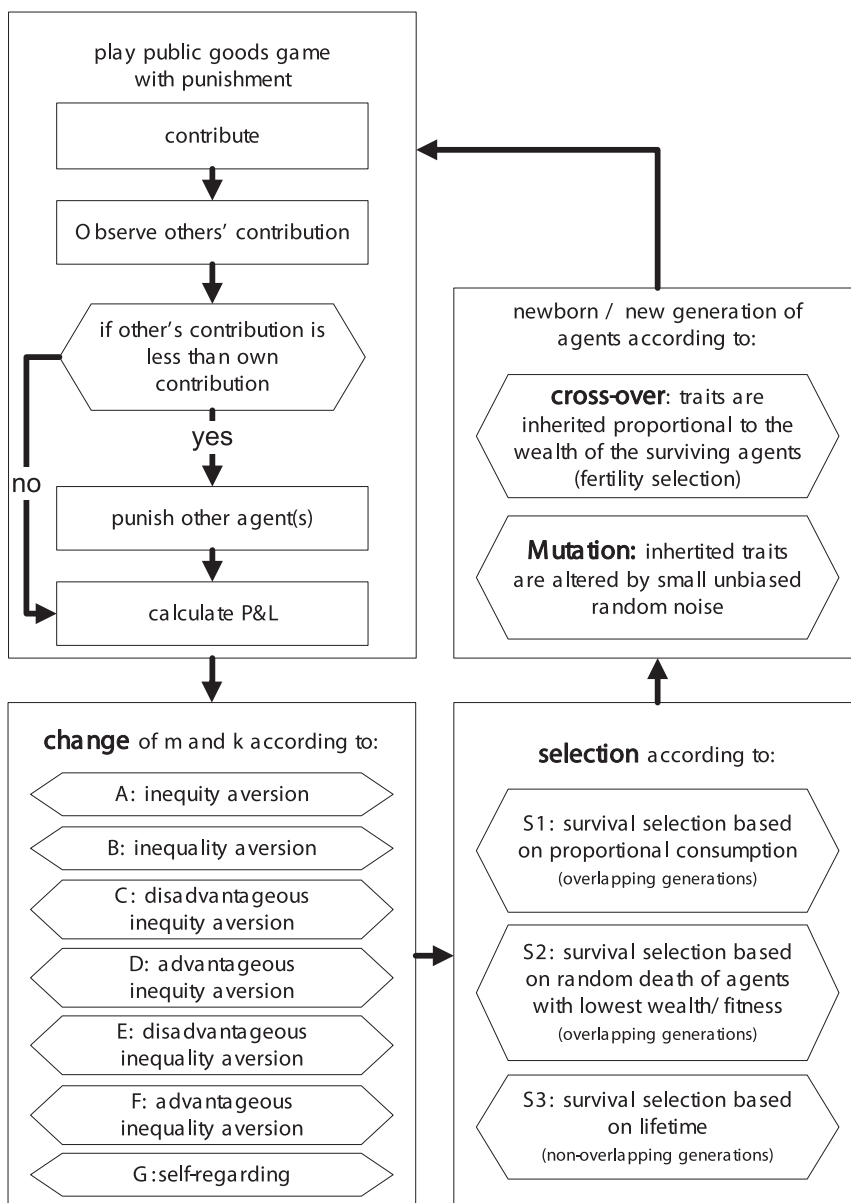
play public goods game with punishment

contribute

Observe others' contribution

if other's contribution is less than own contribution

yes

no

punish other agent(s)

calculate P&L

newborn / new generation of agents according to:

cross-over: traits are inherited proportional to the wealth of the surviving agents (fertility selection)

Mutation: inhertited traits are altered by small unbiased random noise

change of m and k according to:

A: inequity aversion

B: inequality aversion

C: disadvantageous inequity aversion

D: advantageous inequity aversion

E: disadvantageous inequality aversion

F: advantageous inequality aversion

G: self-regarding

selection according to:

S1: survival selection based on proportional consumption (overlapping generations)

S2: survival selection based on random death of agents with lowest wealth/ fitness (overlapping generations)

S3: survival selection based on lifetime (non-overlapping generations)